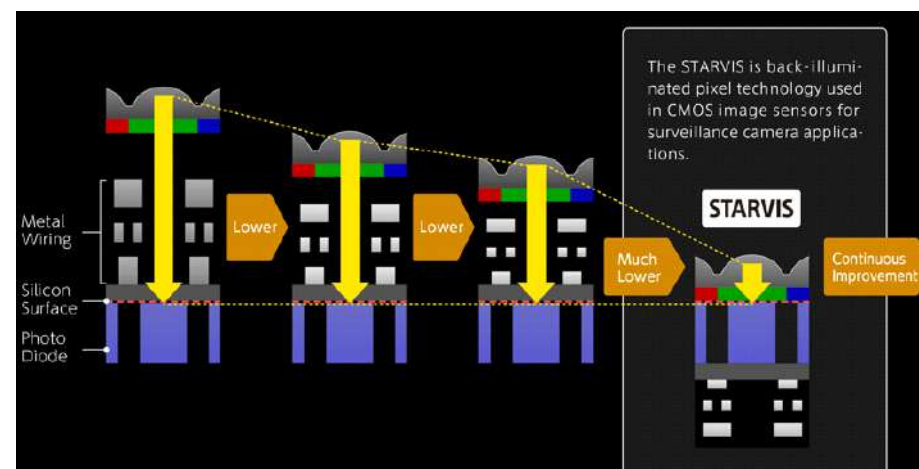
The STARVIS is back-illuminated pixel technology used in CMOS image sensors for surveillance camera applications.

STARVIS

Metal Wiring

Lower

Lower

Much Lower

Continuous Improvement

Silicon Surface

Photo Diode